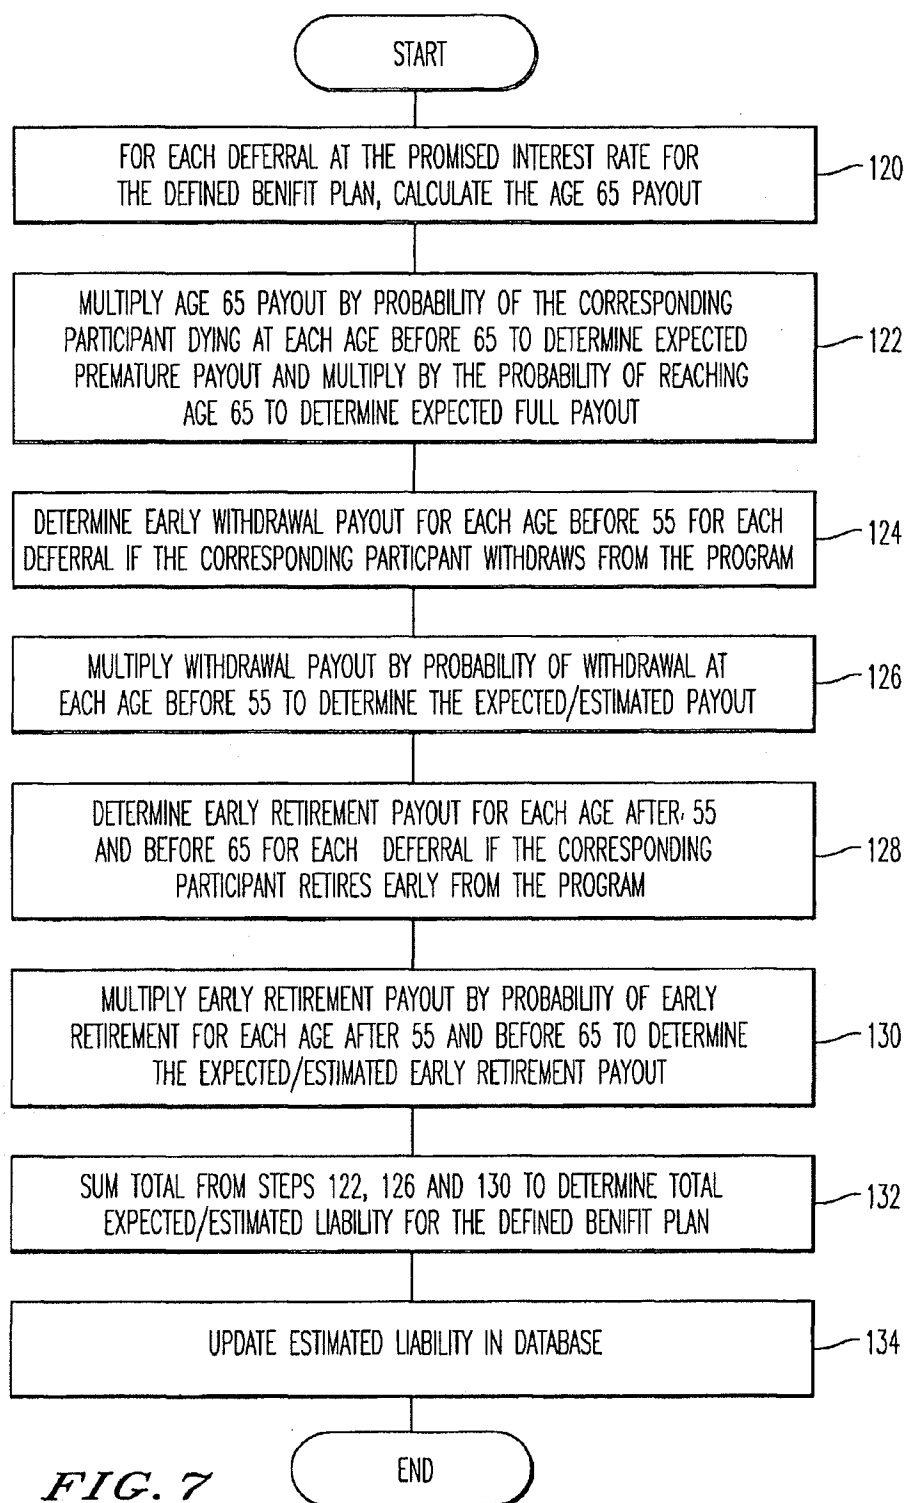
START

FOR EACH DEFERRAL AT THE PROMISED INTEREST RATE FOR THE DEFINED BENIFIT PLAN, CALCULATE THE AGE 65 PAYOUT

120

MULTIPLY AGE 65 PAYOUT BY PROBABILITY OF THE CORRESPONDING PARTICIPANT DYING AT EACH AGE BEFORE 65 TO DETERMINE EXPECTED PREMATURE PAYOUT AND MULTIPLY BY THE PROBABILITY OF REACHING AGE 65 TO DETERMINE EXPECTED FULL PAYOUT

122

DETERMINE EARLY WITHDRAWAL PAYOUT FOR EACH AGE BEFORE 55 FOR EACH DEFERRAL IF THE CORRESPONDING PARTICPANT WITHDRAWS FROM THE PROGRAM

124

MULTIPLY WITHDRAWAL PAYOUT BY PROBABILITY OF WITHDRAWAL AT EACH AGE BEFORE 55 TO DETERMINE THE EXPECTED/ESTIMATED PAYOUT

126

DETERMINE EARLY RETIREMENT PAYOUT FOR EACH AGE AFTER 55 AND BEFORE 65 FOR EACH DEFERRAL IF THE CORRESPONDING PARTICIPANT RETIRES EARLY FROM THE PROGRAM

128

MULTIPLY EARLY RETIREMENT PAYOUT BY PROBABILITY OF EARLY RETIREMENT FOR EACH AGE AFTER 55 AND BEFORE 65 TO DETERMINE THE EXPECTED/ESTIMATED EARLY RETIREMENT PAYOUT

130

SUM TOTAL FROM STEPS 122, 126 AND 130 TO DETERMINE TOTAL EXPECTED/ESTIMATED LIABILITY FOR THE DEFINED BENIFIT PLAN

132

UPDATE ESTIMATED LIABILITY IN DATABASE

134

END

FIG. 7